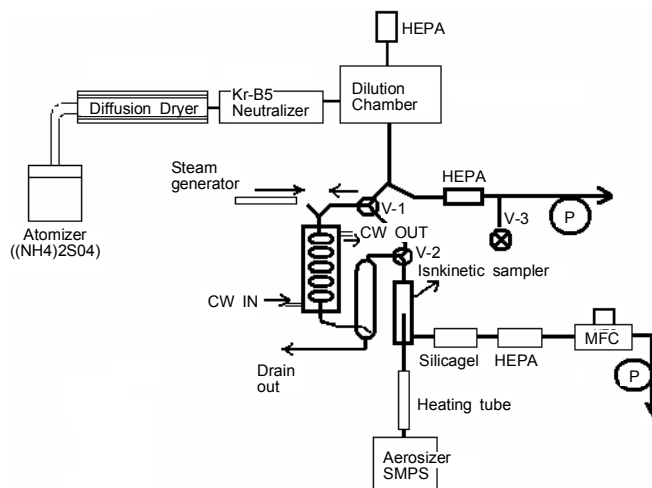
HEPA

Diffusion Dryer

Kr-B5 Neutralizer

Dilution Chamber

Atomizer ((NH4)2S04)

Steam generator

HEPA

V-1

V-3

P

CW OUT

V-2

Isnkinetic sampler

CW IN

Drain out

Silicagel

HEPA

MFC

P

Heating tube

Aerosizer SMPS